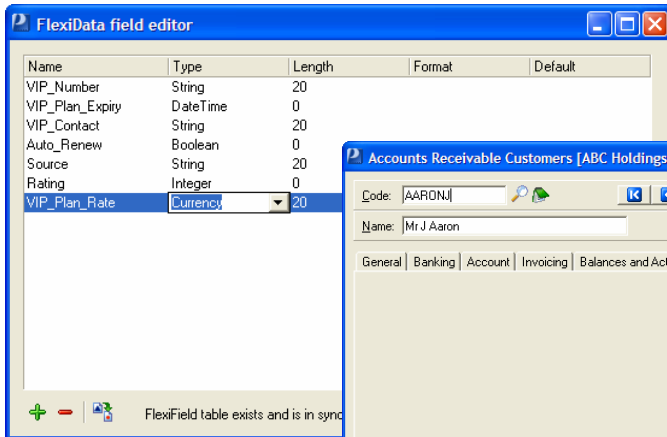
FlexiData field editor

| Name | Type | Length | Format | Default |
|---|---|---|---|---|
| VIP_Number | String | 20 | | |
| VIP_Plan_Expiry | DateTime | 0 | | |
| VIP_Contact | String | 20 | | |
| Auto_Renew | Boolean | 0 | | |
| Source | String | 20 | | |
| Rating | Integer | 0 | | |
| VIP_Plan_Rate | Currency | 20 | | |

FlexiField table exists and is in sync

Accounts Receivable Customers [ABC Holdings

Code: AARONJ

Name: Mr J Aaron

General | Banking | Account | Invoicing | Balances and Act